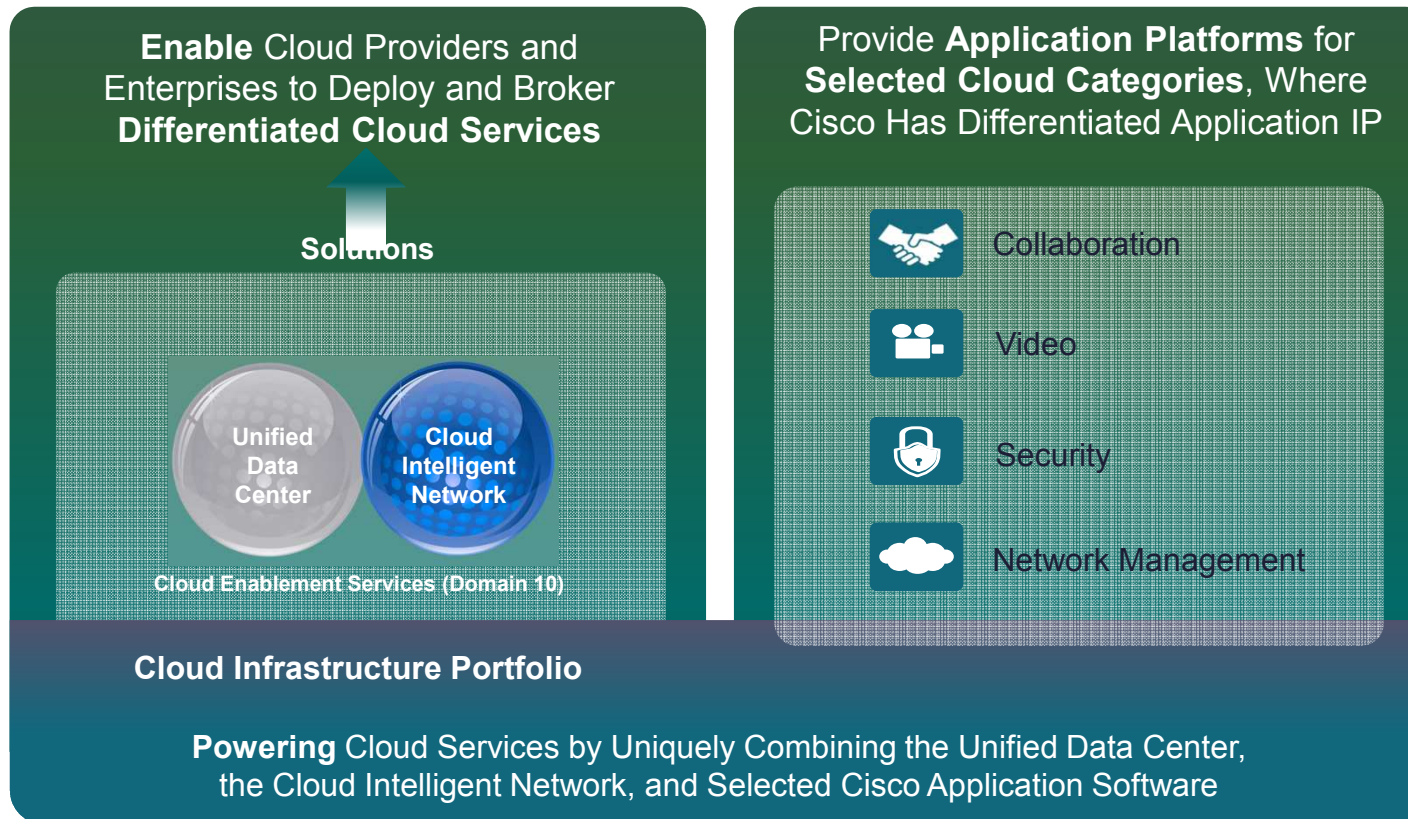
Enable Cloud Providers and Enterprises to Deploy and Broker Differentiated Cloud Services

Solutions

Unified Data Center

Cloud Intelligent Network

Cloud Enablement Services (Domain 10)

Provide Application Platforms for Selected Cloud Categories, Where Cisco Has Differentiated Application IP

Collaboration

Video

Security

Network Management

Cloud Infrastructure Portfolio

Powering Cloud Services by Uniquely Combining the Unified Data Center, the Cloud Intelligent Network, and Selected Cisco Application Software